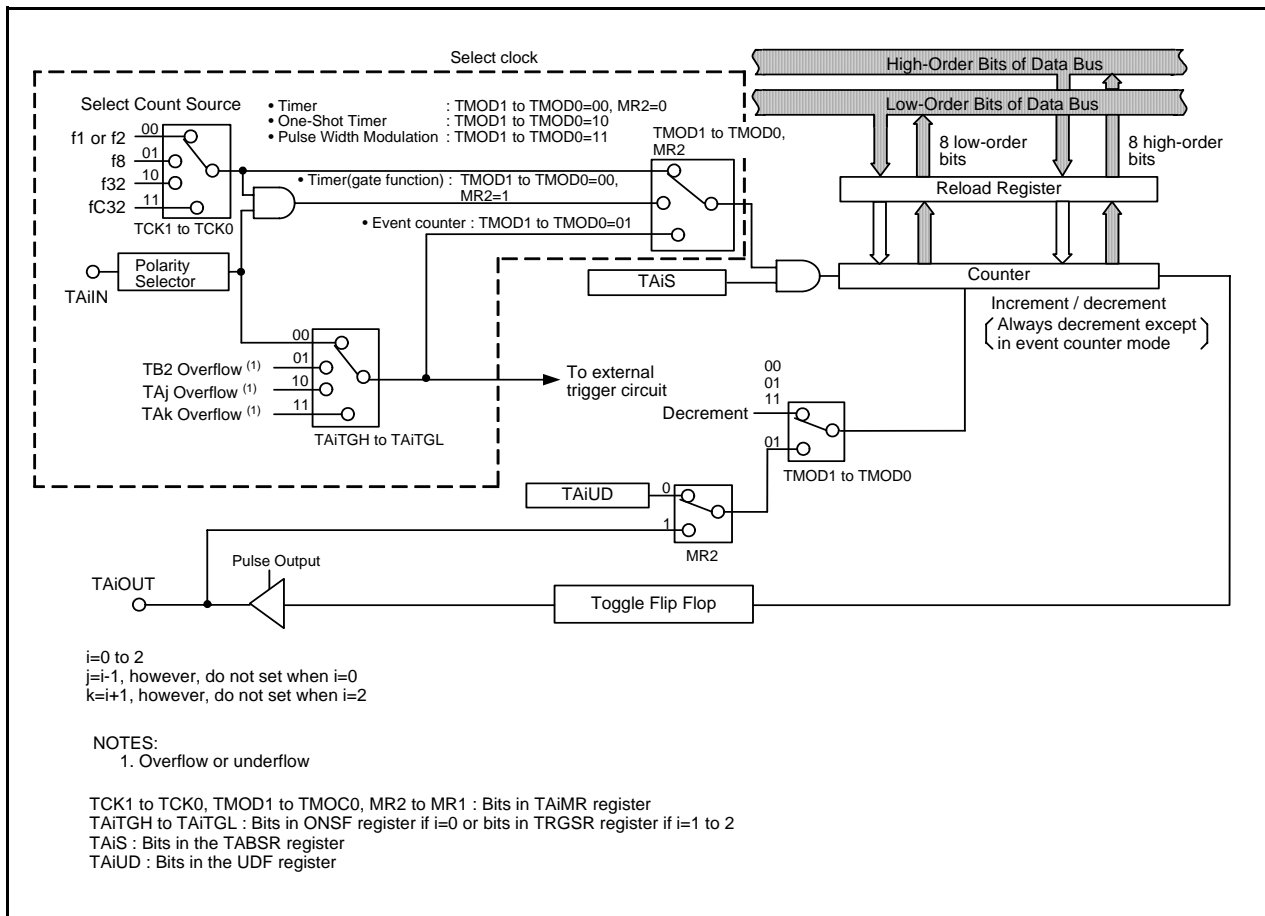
Select clock

High-Order Bits of Data Bus

Low-Order Bits of Data Bus

Select Count Source

• Timer : TMOD1 to TMOD0=00, MR2=0
• One-Shot Timer : TMOD1 to TMOD0=10
• Pulse Width Modulation : TMOD1 to TMOD0=11

f1 or f2
f8
f32
fC32

00
01
10
11

TCK1 to TCK0

TMOD1 to TMOD0, MR2

8 low-order bits

8 high-order bits

• Timer(gate function) : TMOD1 to TMOD0=00, MR2=1

Reload Register

• Event counter : TMOD1 to TMOD0=01

TAiIN

Polarity Selector

TAiS

Counter

Increment / decrement

Always decrement except in event counter mode

00
01
10
11

TB2 Overflow $^{(1)}$
TAj Overflow $^{(1)}$
TAk Overflow $^{(1)}$

TAiTGH to TAiTGL

To external trigger circuit

00
01
11

Decrement

01

TMOD1 to TMOD0

TAiUD

0
1

MR2

Pulse Output

TAiOUT

Toggle Flip Flop

i=0 to 2
j=i-1, however, do not set when i=0
k=i+1, however, do not set when i=2

NOTES:
1. Overflow or underflow

TCK1 to TCK0, TMOD1 to TMOC0, MR2 to MR1 : Bits in TAiMR register
TAiTGH to TAiTGL : Bits in ONSF register if i=0 or bits in TRGSR register if i=1 to 2
TAiS : Bits in the TABSR register
TAiUD : Bits in the UDF register